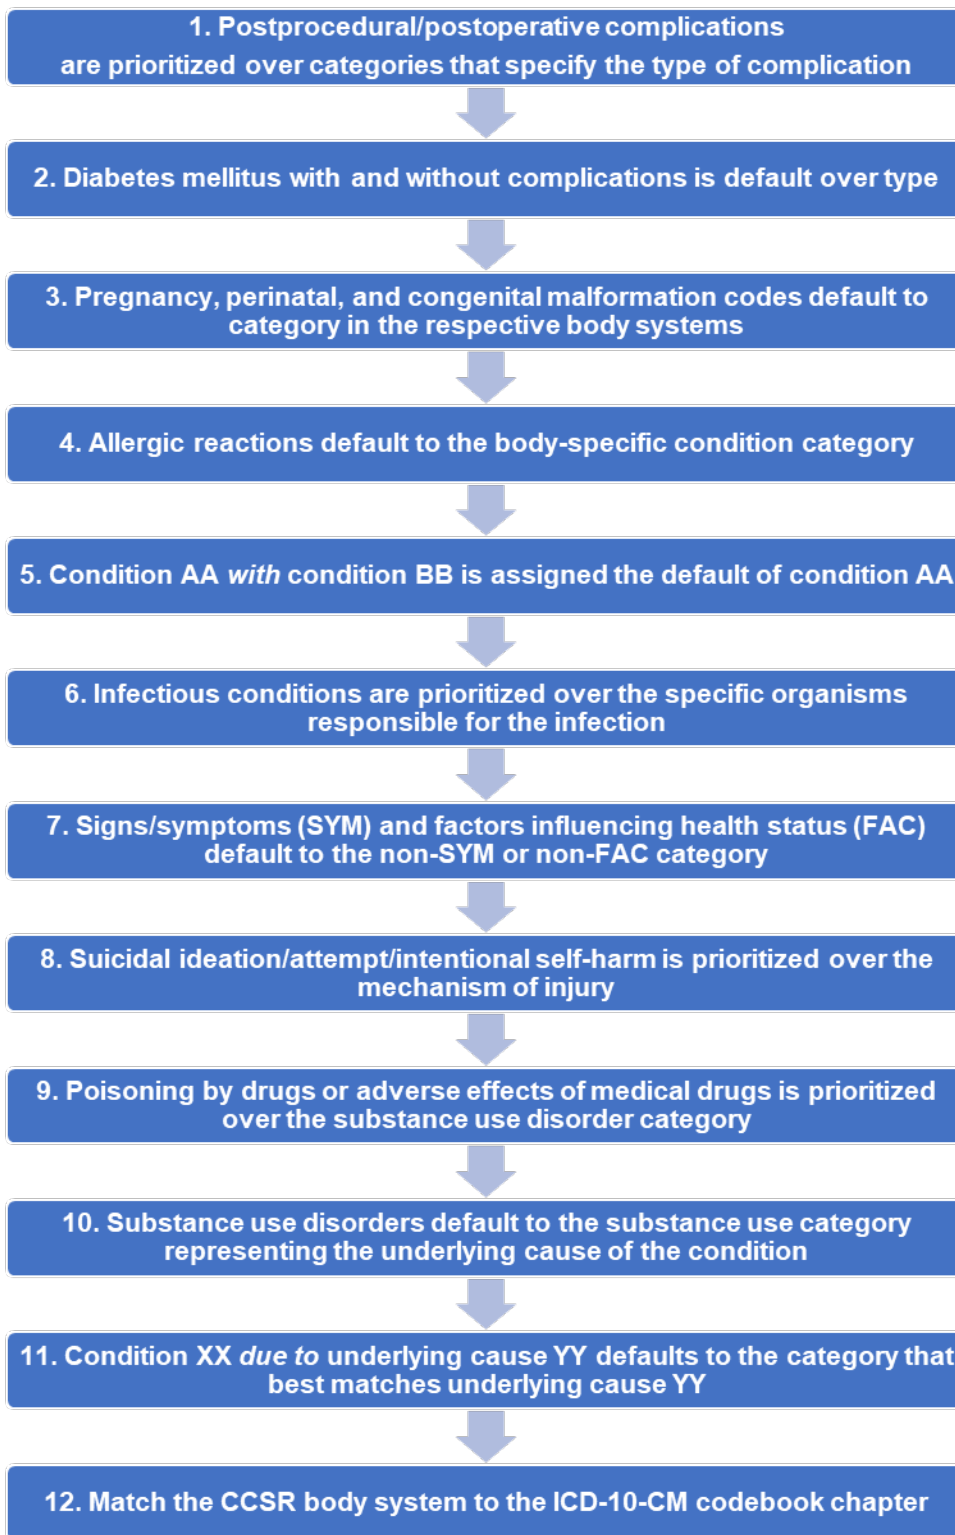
1. Postprocedural/postoperative complications are prioritized over categories that specify the type of complication

2. Diabetes mellitus with and without complications is default over type

3. Pregnancy, perinatal, and congenital malformation codes default to category in the respective body systems

4. Allergic reactions default to the body-specific condition category

5. Condition AA *with* condition BB is assigned the default of condition AA

6. Infectious conditions are prioritized over the specific organisms responsible for the infection

7. Signs/symptoms (SYM) and factors influencing health status (FAC) default to the non-SYM or non-FAC category

8. Suicidal ideation/attempt/intentional self-harm is prioritized over the mechanism of injury

9. Poisoning by drugs or adverse effects of medical drugs is prioritized over the substance use disorder category

10. Substance use disorders default to the substance use category representing the underlying cause of the condition

11. Condition XX *due to* underlying cause YY defaults to the category that best matches underlying cause YY

12. Match the CCSR body system to the ICD-10-CM codebook chapter